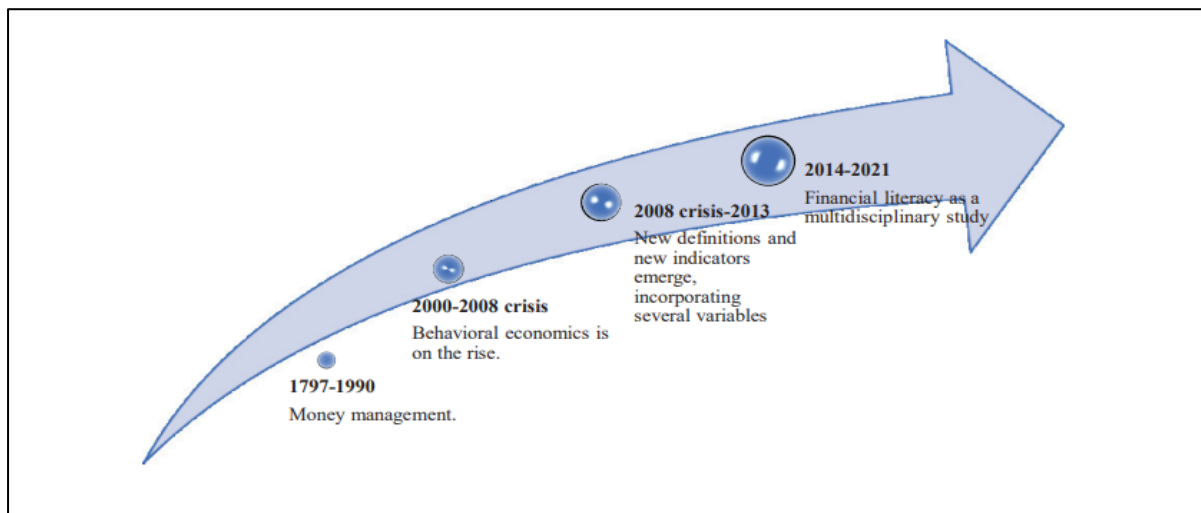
1797-1990
Money management.

2000-2008 crisis
Behavioral economics is on the rise.

2008 crisis-2013
New definitions and new indicators emerge, incorporating several variables

2014-2021
Financial literacy as a multidisciplinary study